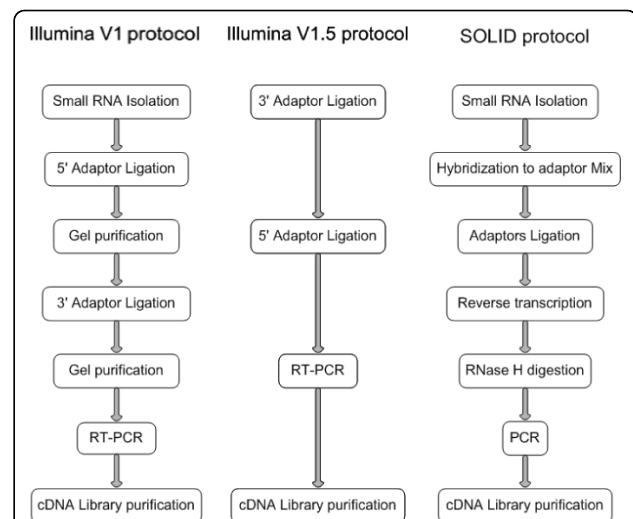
Illumina V1 protocol

Small RNA Isolation

5' Adaptor Ligation

Gel purification

3' Adaptor Ligation

Gel purification

RT-PCR

cDNA Library purification

Illumina V1.5 protocol

3' Adaptor Ligation

5' Adaptor Ligation

RT-PCR

cDNA Library purification

SOLID protocol

Small RNA Isolation

Hybridization to adaptor Mix

Adaptors Ligation

Reverse transcription

RNase H digestion

PCR

cDNA Library purification